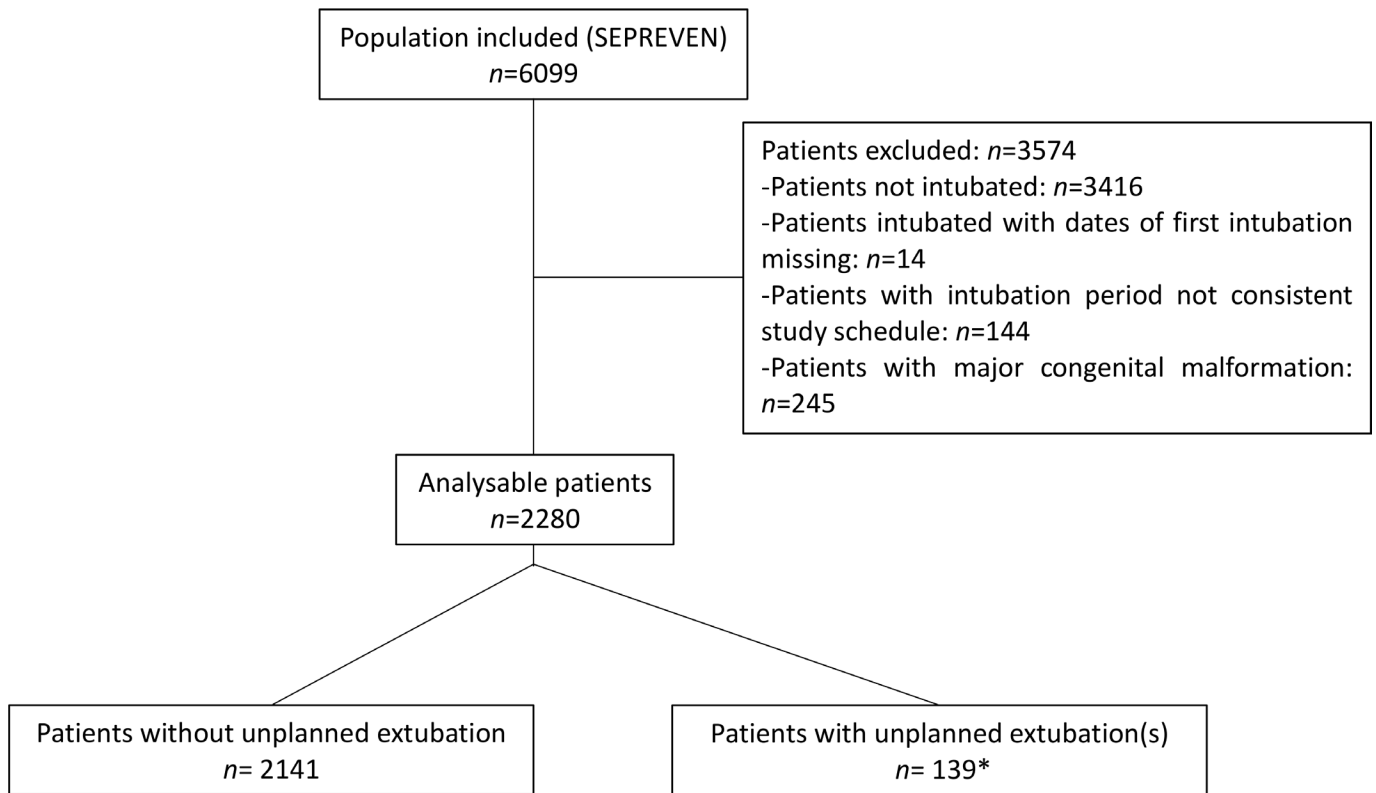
Population included (SEPREVEN)
$n$=6099

Patients excluded: $n$=3574
-Patients not intubated: $n$=3416
-Patients intubated with dates of first intubation missing: $n$=14
-Patients with intubation period not consistent study schedule: $n$=144
-Patients with major congenital malformation: $n$=245

Analysable patients
$n$=2280

Patients without unplanned extubation
$n$= 2141

Patients with unplanned extubation(s)
$n$= 139*